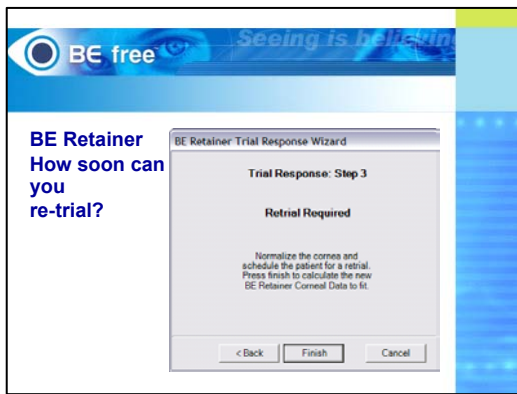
BE free

Seeing is bel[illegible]

BE Retainer How soon can you re-trial?

BE Retainer Trial Response Wizard

Trial Response: Step 3

Retrial Required

Normalize the cornea and schedule the patient for a retrial. Press finish to calculate the new BE Retainer Corneal Data to fit.

< Back

Finish

Cancel